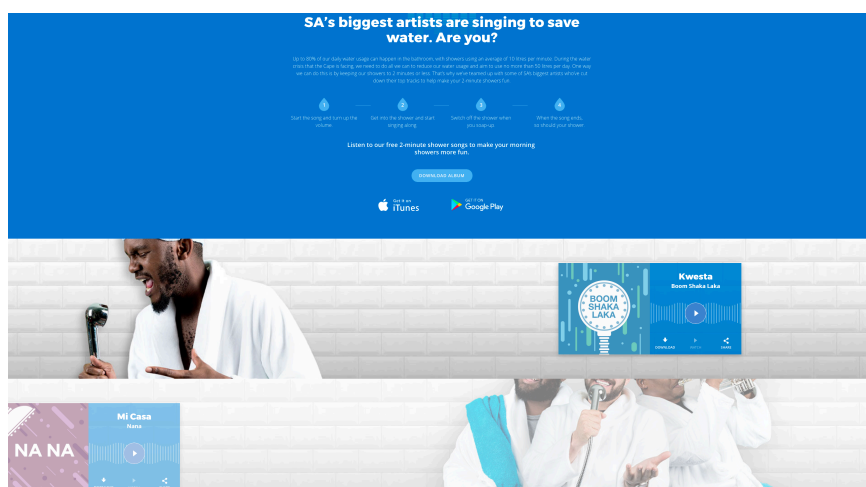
SA's biggest artists are singing to save water. Are you?

Up to 80% of our daily water usage can happen in the bathroom, with showers using an average of 10 litres per minute. During the water crisis that the Cape is facing, we need to do all we can to reduce our water usage and aim to use no more than 50 litres per day. One way we can do this is by keeping our showers to 2 minutes or less. That's why we've teamed up with some of SA's biggest artists who've cut down their top tracks to help make your 2-minute showers fun.

1 Start the song and turn up the volume.

2 Get into the shower and start singing along.

3 Switch off the shower when you soap up.

4 When the song ends, so should your shower.

Listen to our free 2-minute shower songs to make your morning showers more fun.

DOWNLOAD ALBUM

Get it on iTunes

GET IT ON Google Play

BOOM SHAKA LAKA

Kwesta

Boom Shaka Laka

DOWNLOAD

SHARE

NA NA

Mi Casa

Nana